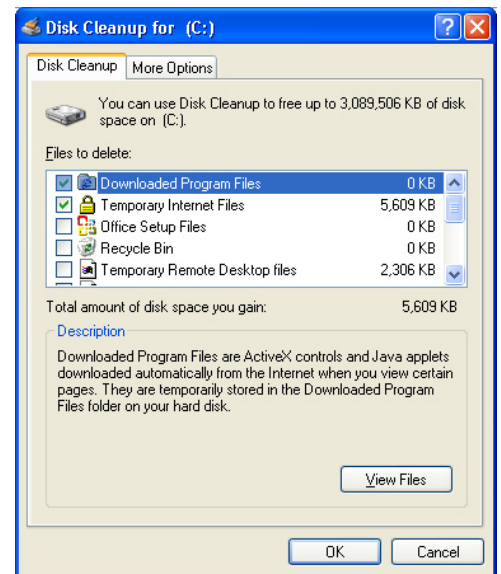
Disk Cleanup for (C:)

Disk Cleanup | More Options

You can use Disk Cleanup to free up to 3,089,506 KB of disk space on (C:).

Files to delete:

| | | |
|---|---|---|
| ☑ | Downloaded Program Files | 0 KB |
| ☑ | Temporary Internet Files | 5,609 KB |
| ☐ | Office Setup Files | 0 KB |
| ☐ | Recycle Bin | 0 KB |
| ☐ | Temporary Remote Desktop files | 2,306 KB |

Total amount of disk space you gain: 5,609 KB

Description

Downloaded Program Files are ActiveX controls and Java applets downloaded automatically from the Internet when you view certain pages. They are temporarily stored in the Downloaded Program Files folder on your hard disk.

View Files

OK Cancel